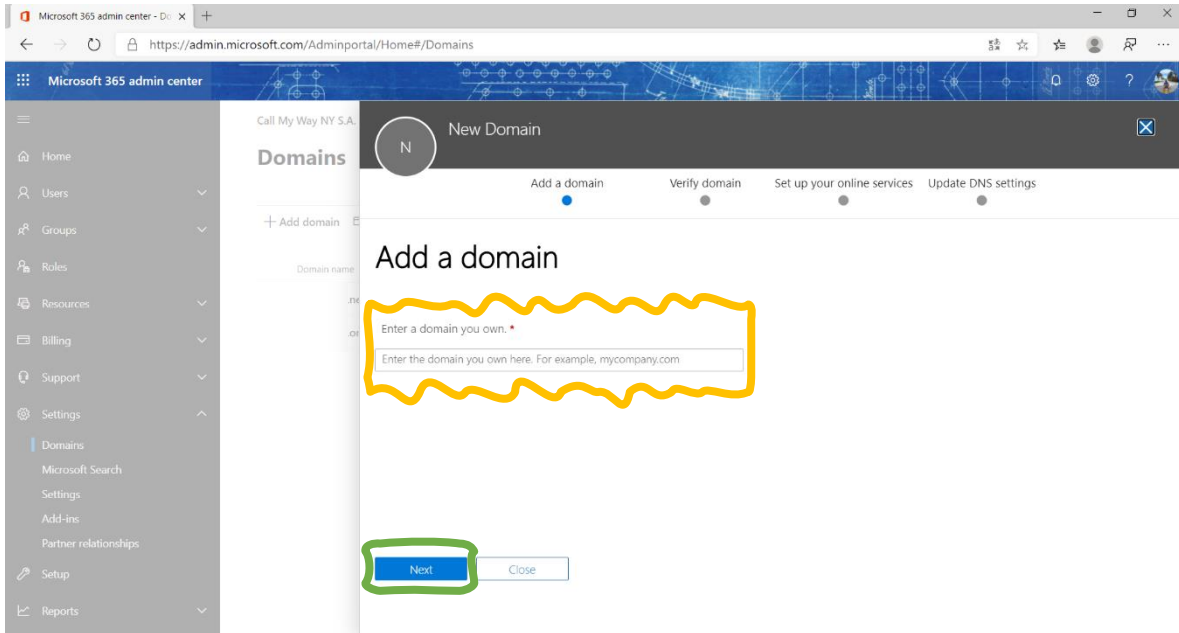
Microsoft 365 admin center - Do

https://admin.microsoft.com/Adminportal/Home#/Domains

Microsoft 365 admin center

Home
Users
Groups
Roles
Resources
Billing
Support
Settings
Domains
Microsoft Search
Settings
Add-ins
Partner relationships
Setup
Reports

Call My Way NY S.A.

Domains

+ Add domain

Domain name

.ne

.or

N

New Domain

Add a domain
Verify domain
Set up your online services
Update DNS settings

Add a domain

Enter a domain you own. *

Enter the domain you own here. For example, mycompany.com

Next
Close